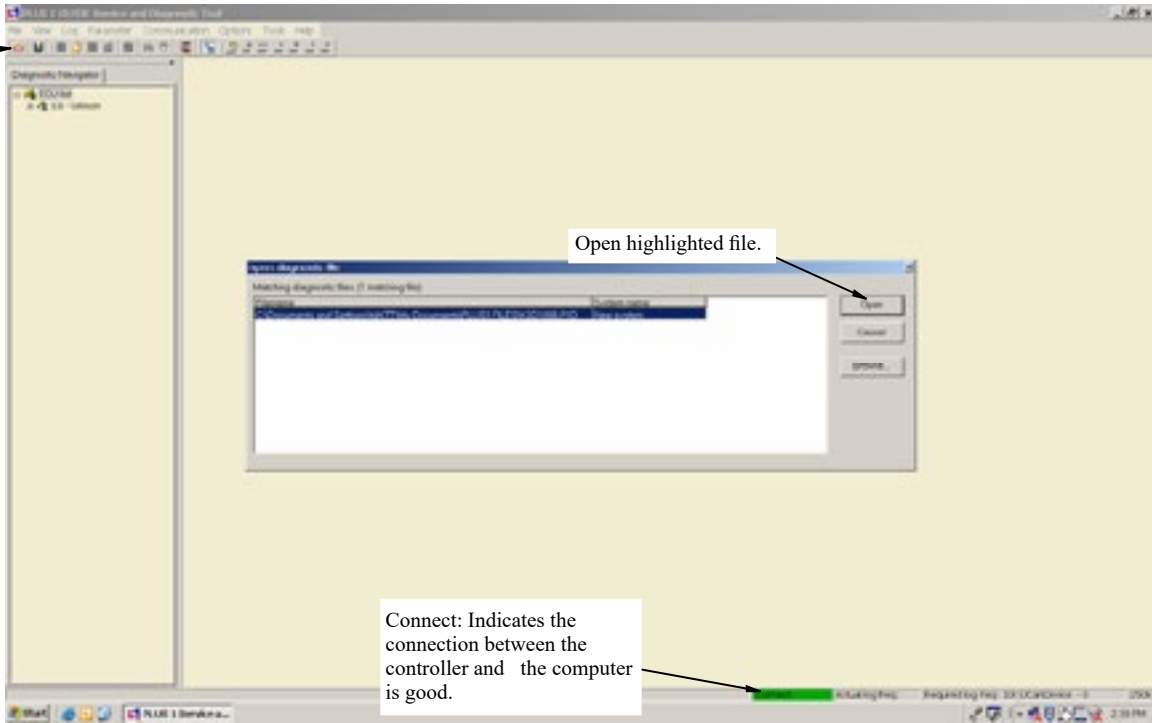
PLUS 1 GUIDE Service and Diagnostic Tool

File View Log Parameter Communication Options Tools Help

Diagnostic Navigator

ECU list
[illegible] - Unknown

Open diagnostic file

Matching diagnostic files (1 matching file)

| Filename | System name |
|---|---|
| C:\Documents and Settings\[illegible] | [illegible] |

Open

Cancel

Browse...

Open highlighted file.

Connect: Indicates the connection between the controller and the computer is good.

Connect

Actual log freq

Required log freq: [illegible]

Start

PLUS 1 Service a...

2:38 PM